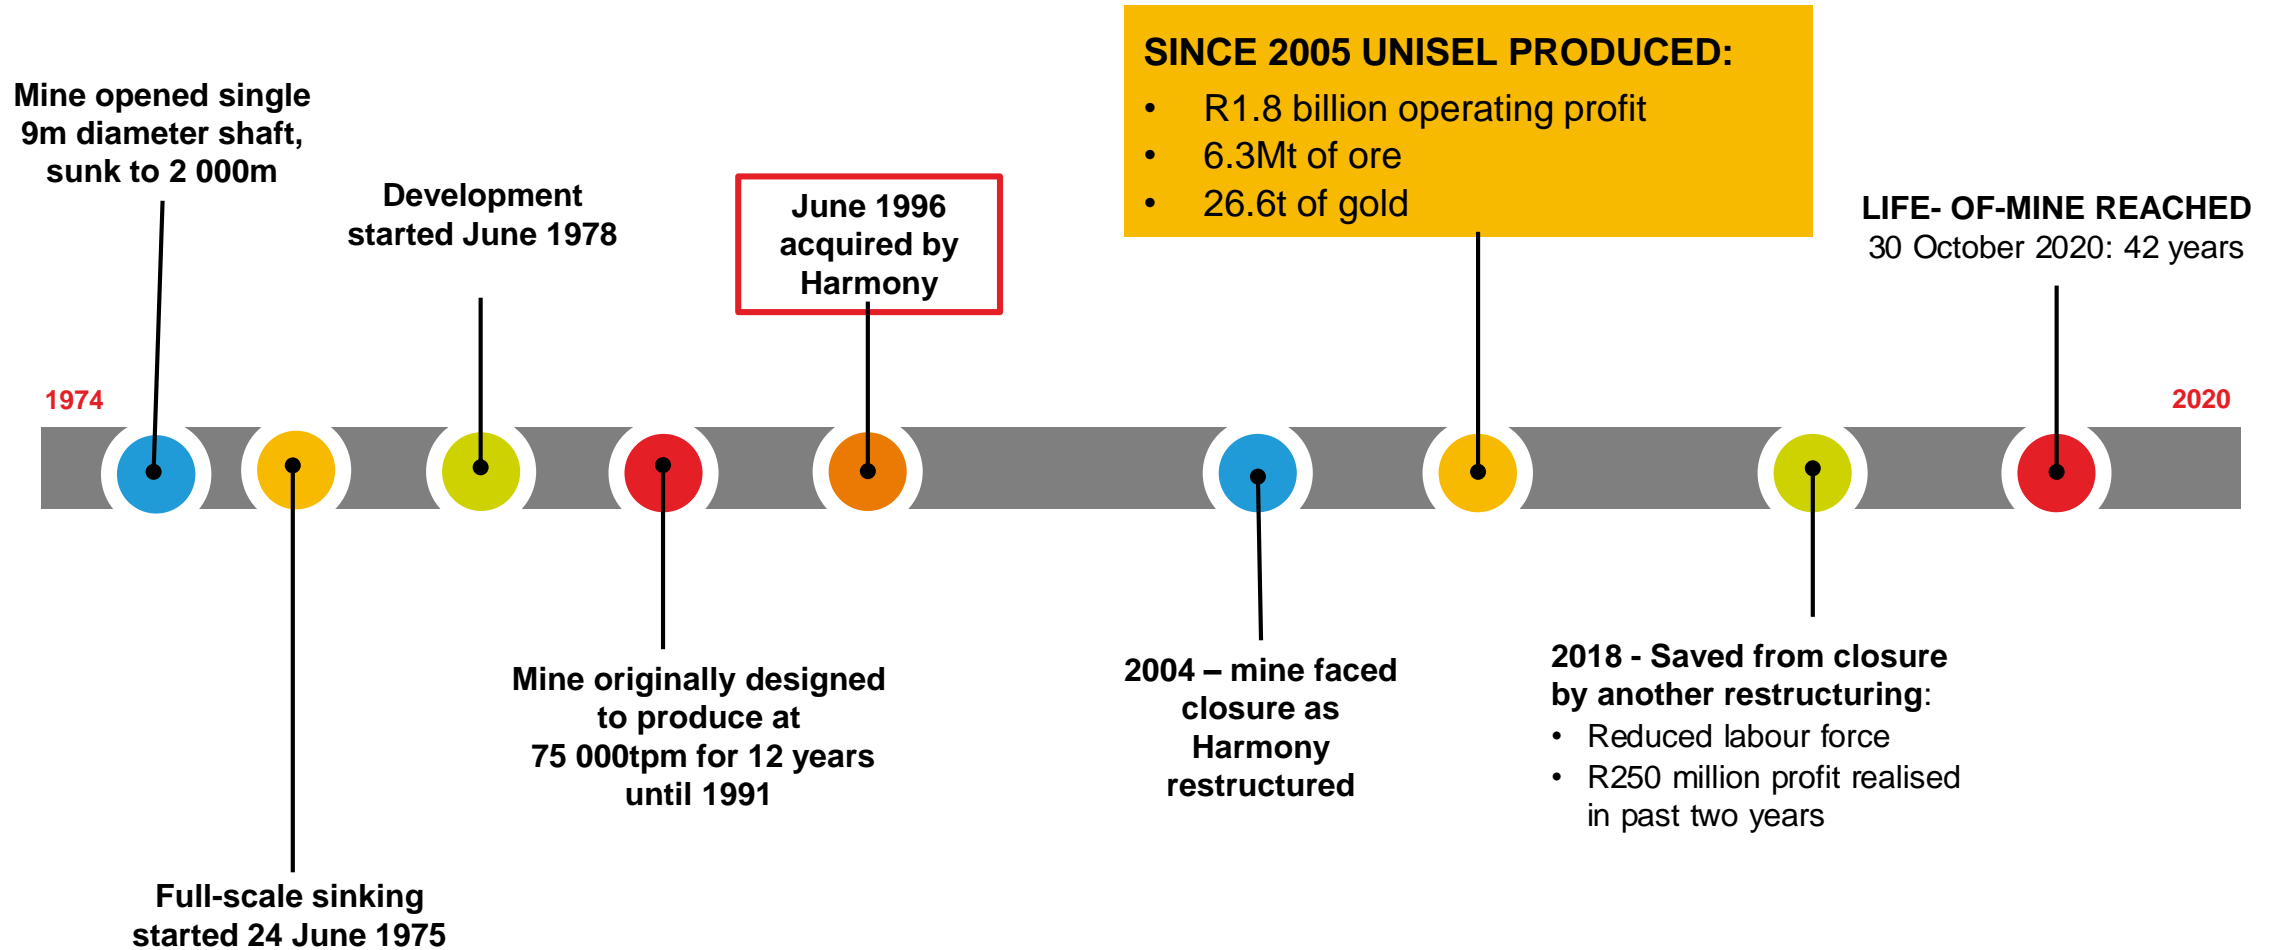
Mine opened single 9m diameter shaft, sunk to 2 000m

Development started June 1978

June 1996 acquired by Harmony

SINCE 2005 UNISEL PRODUCED:
• R1.8 billion operating profit
• 6.3Mt of ore
• 26.6t of gold

LIFE- OF-MINE REACHED
30 October 2020: 42 years

1974

2020

Full-scale sinking started 24 June 1975

Mine originally designed to produce at 75 000tpm for 12 years until 1991

2004 – mine faced closure as Harmony restructured

2018 - Saved from closure by another restructuring:
• Reduced labour force
• R250 million profit realised in past two years